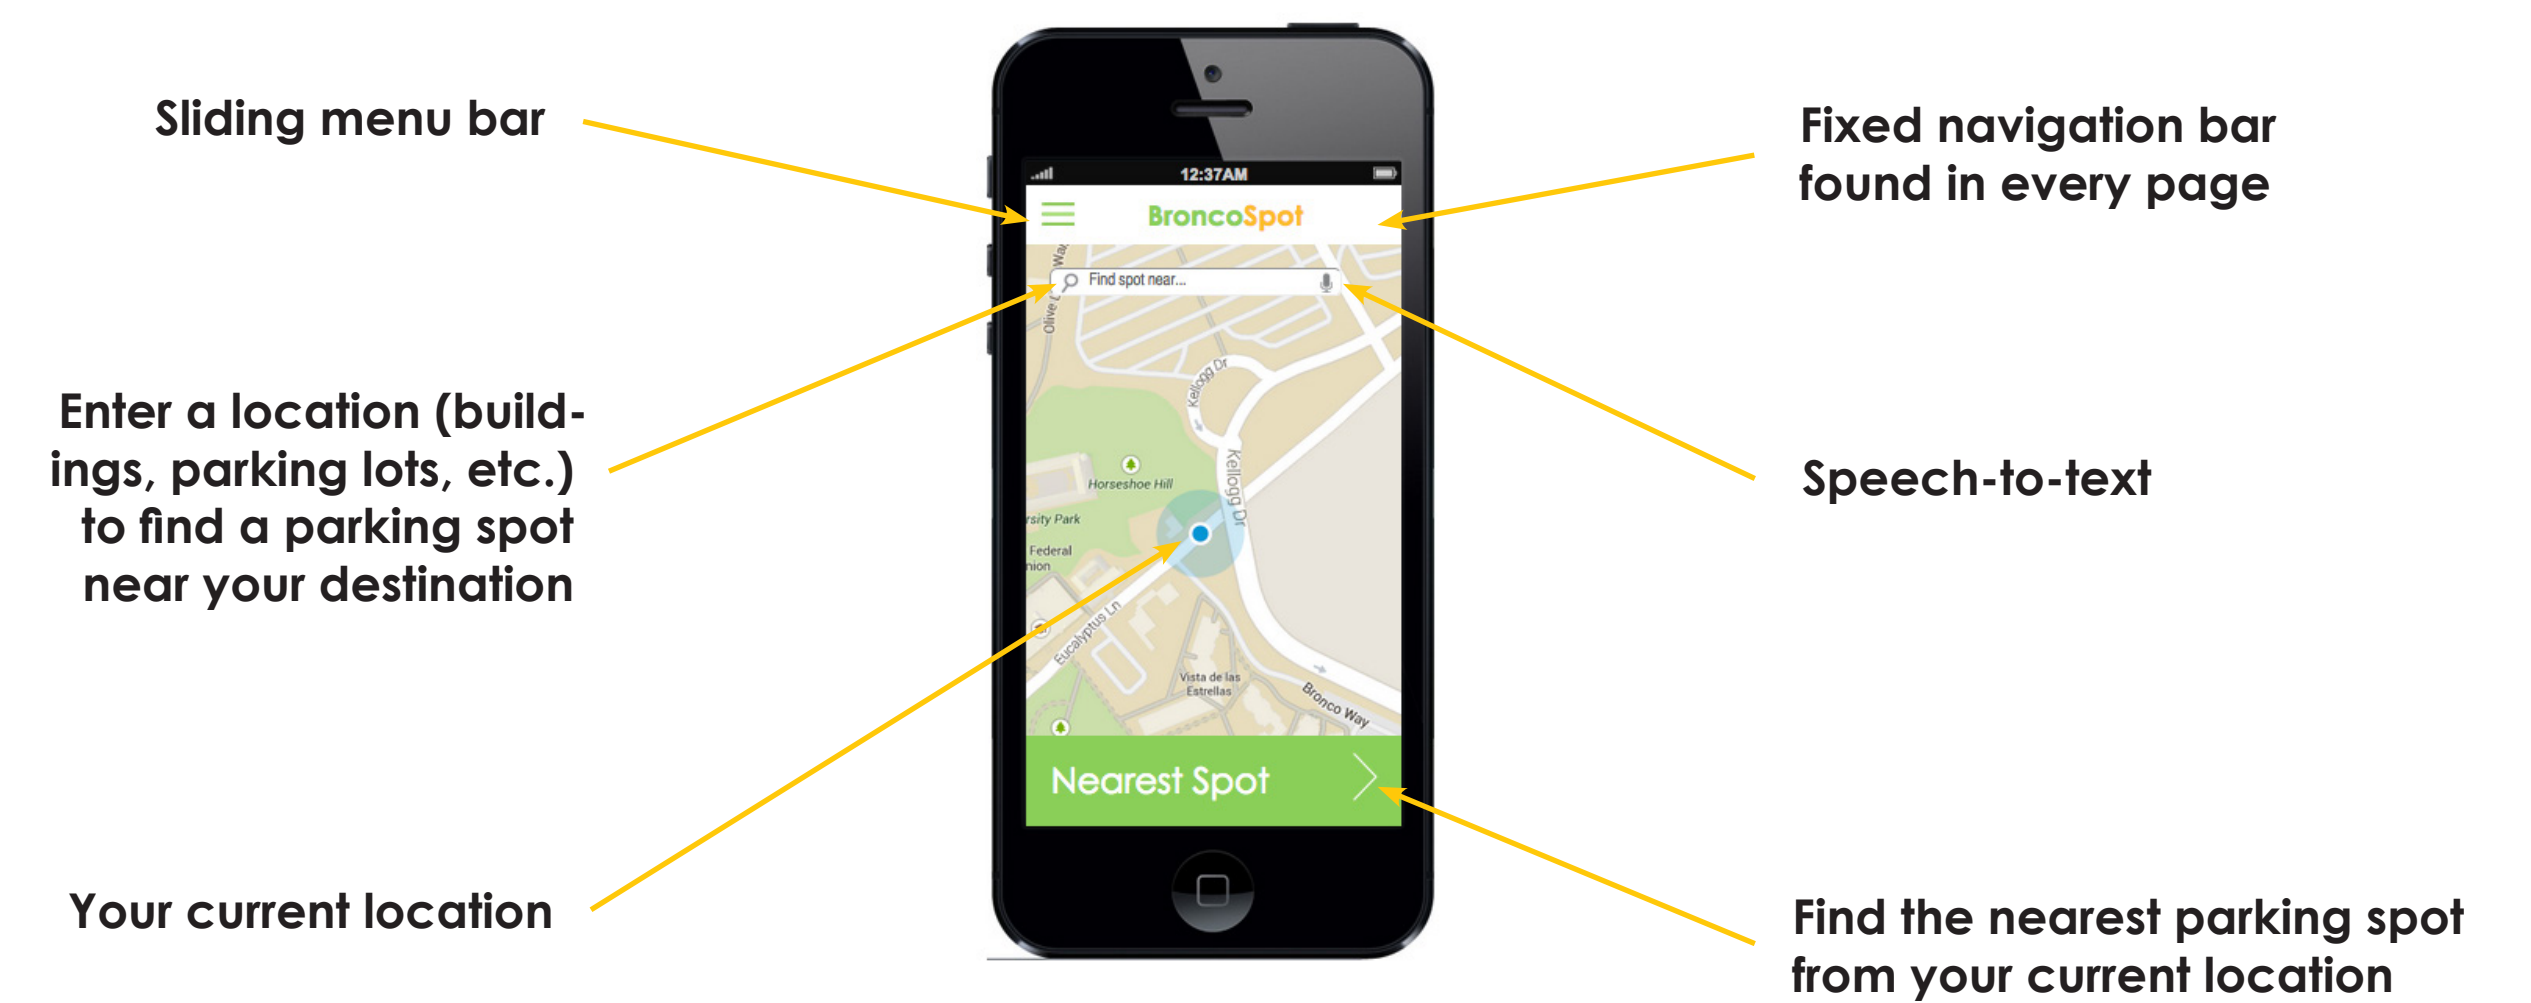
Sliding menu bar

Fixed navigation bar found in every page

12:37AM

BroncoSpot

Find spot near...

Enter a location (buildings, parking lots, etc.) to find a parking spot near your destination

Speech-to-text

Olive L Way

Kellogg Dr

Horseshoe Hill

rsity Park

Federal nion

Kellogg Dr

Eucalyptus Ln

Vista de las Estrellas

Bronco Way

Nearest Spot

Your current location

Find the nearest parking spot from your current location